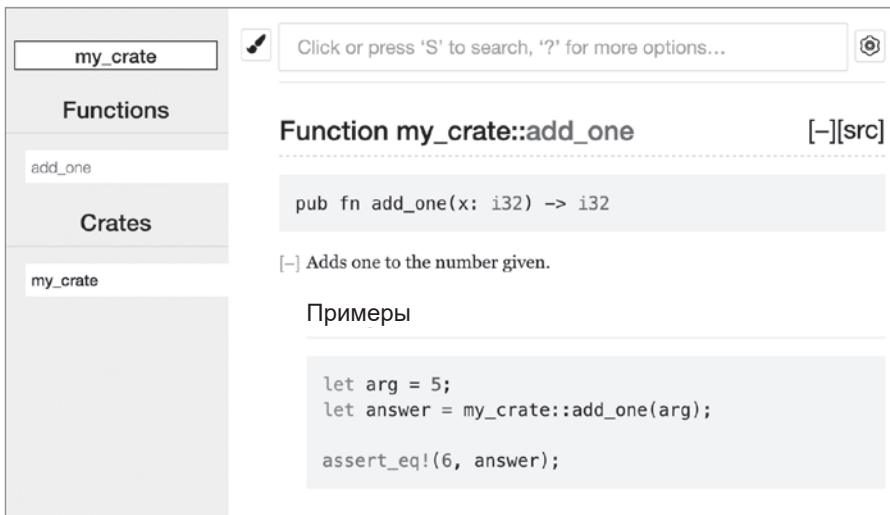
my_crate

Functions

add_one

Crates

my_crate

Click or press 'S' to search, '?' for more options…

Function my_crate::add_one

[–][src]

pub fn add_one(x: i32) -> i32

[–] Adds one to the number given.

Примеры

let arg = 5;
let answer = my_crate::add_one(arg);

assert_eq!(6, answer);